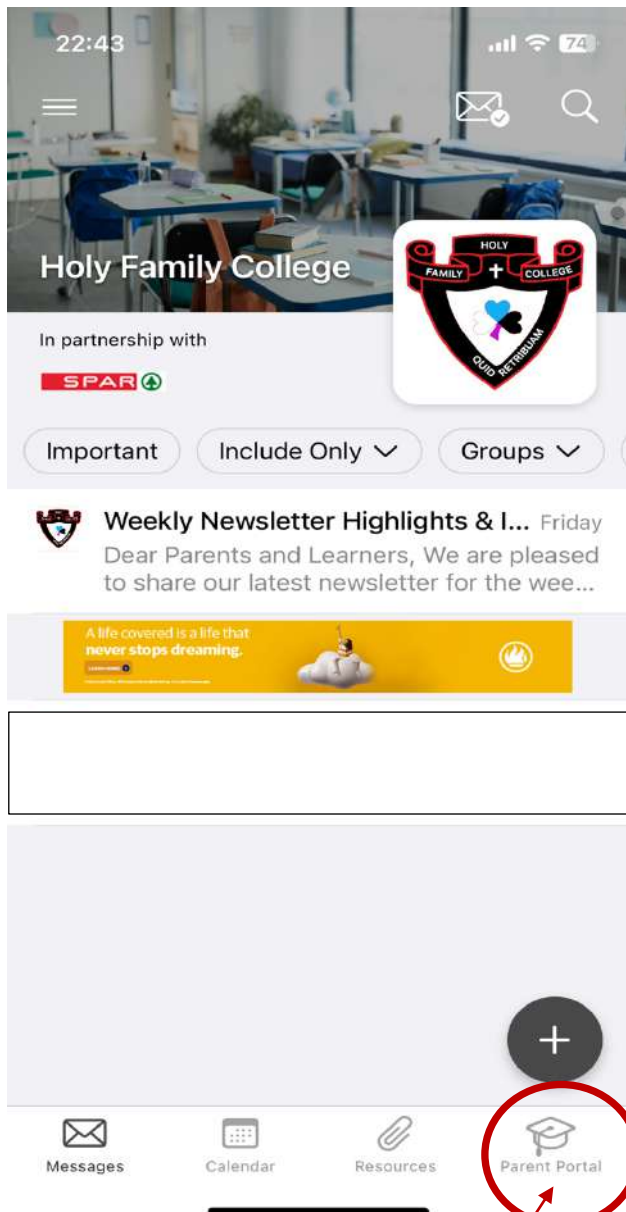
22:43

74

Holy Family College

HOLY
FAMILY + COLLEGE
QUID RETRIBUAM

In partnership with

SPAR

Important

Include Only

Groups

Weekly Newsletter Highlights & I... Friday

Dear Parents and Learners, We are pleased to share our latest newsletter for the wee...

A life covered is a life that never stops dreaming.

LEARN MORE

+

Messages

Calendar

Resources

Parent Portal